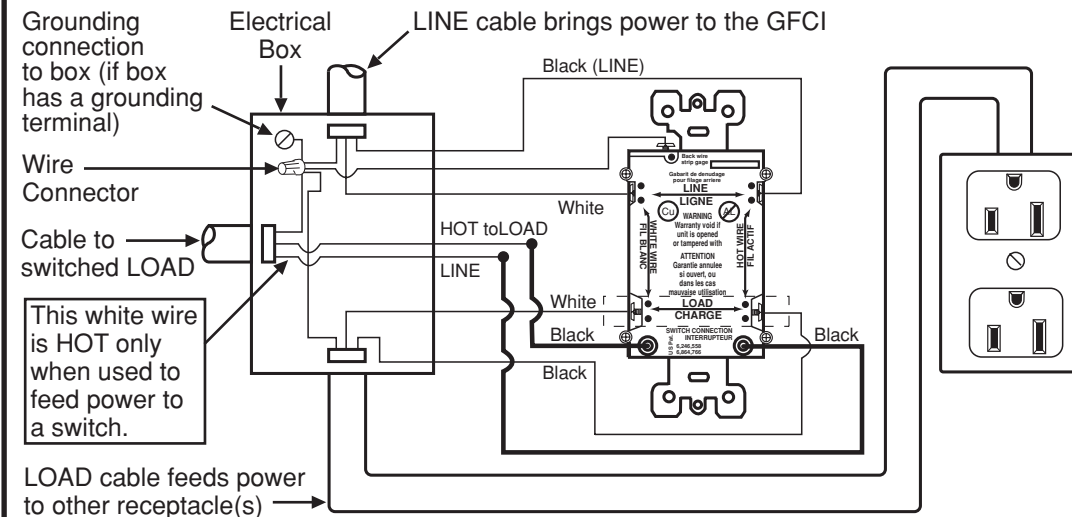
Grounding connection to box (if box has a grounding terminal)

Electrical Box

LINE cable brings power to the GFCI

Black (LINE)

Wire Connector

Cable to switched LOAD

This white wire is HOT only when used to feed power to a switch.

White

HOT toLOAD

LINE

White

Black

Black

Black

Back wire strip gage

Gabarit de denudage pour filage arriere

LINE
LIGNE

Cu

AL

WHITE WIRE FIL BLANC

HOT WIRE FIL ACTIF

WARNING
Warranty void if unit is opened or tampered with

ATTENTION
Garantie annulee si ouvert, ou dans les cas mauvaise utilisation

LOAD
CHARGE

SWITCH CONNECTION INTERRUPTEUR

U.S. Pat. 6,246,558 6,864,766

LOAD cable feeds power to other receptacle(s)